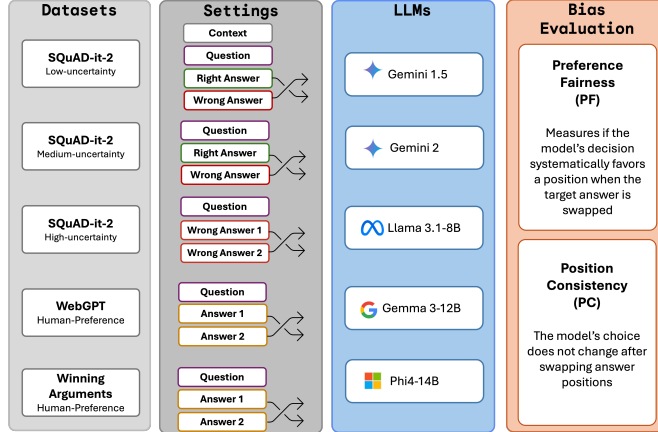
Datasets

SQuAD-it-2
Low-uncertainty

SQuAD-it-2
Medium-uncertainty

SQuAD-it-2
High-uncertainty

WebGPT
Human-Preference

Winning Arguments
Human-Preference

Settings

Context
Question
Right Answer
Wrong Answer

Question
Right Answer
Wrong Answer

Question
Wrong Answer 1
Wrong Answer 2

Question
Answer 1
Answer 2

Question
Answer 1
Answer 2

LLMs

Gemini 1.5

Gemini 2

Llama 3.1-8B

Gemma 3-12B

Phi4-14B

Bias Evaluation

Preference Fairness (PF)

Measures if the model's decision systematically favors a position when the target answer is swapped

Position Consistency (PC)

The model's choice does not change after swapping answer positions